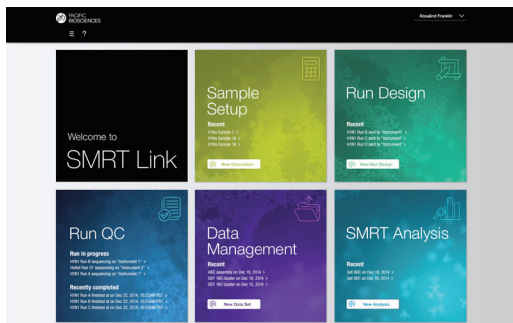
PACIFIC BIOSCIENCES

Rosalind Franklin

≡ ?

Welcome to
SMRT Link

Sample Setup

Recent
H1Na Sample 2 >
H1Na Sample 14 >
H1Na Sample 18 >

New Calculation

Run Design

Recent
H1N1 Run B sent to "Instrument" >
H1N1 Run C sent to "Instrument" >
H1N1 Run A sent to "Instrument" >

New Run Design

Run QC

Run in progress
H1N1 Run B sequencing on "Instrument 1" >
HaNaf Run 37 sequencing on "Instrument 2" >
H1N1 Run A sequencing on "Instrument 1" >

Recently completed
H1N1 Run A finished at on Dec 22, 2016, 10:23AM PST >
H1N1 Run B finished at on Dec 22, 2016, 10:23AM PST >
H1N1 Run C finished at on Dec 22, 2016, 10:23AM PST >

Data Management

Recent
ABC assembly on Dec 16, 2014 >
DEF 163 cluster on Dec 16, 2014 >
DEF 163 cluster on Dec 16, 2014 >

New Data Set

SMRT Analysis

Recent
Set ABC on Dec 16, 2014 >
Set DEF on Dec 16, 2014 >

New Analysis